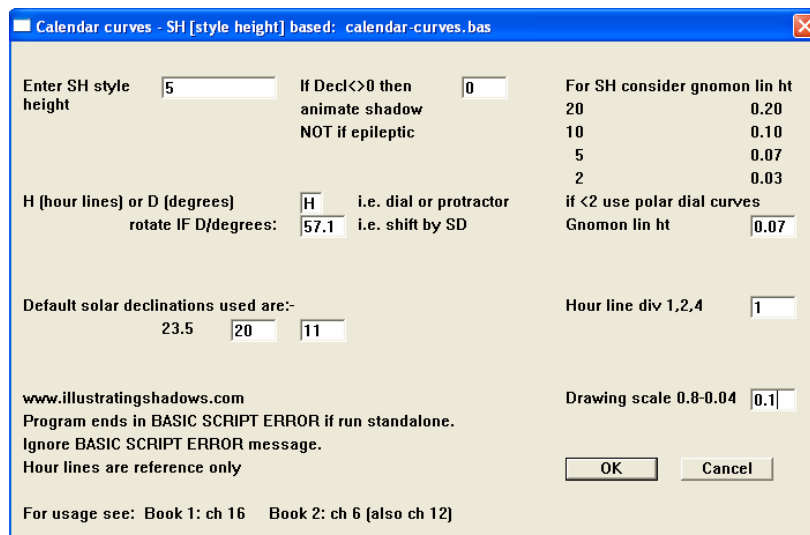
Calendar curves - SH [style height] based: calendar-curves.bas

Enter SH style height 5

If Decl<>0 then animate shadow NOT if epileptic 0

For SH consider gnomon lin ht

| | |
|---|---|
| 20 | 0.20 |
| 10 | 0.10 |
| 5 | 0.07 |
| 2 | 0.03 |

H (hour lines) or D (degrees) H i.e. dial or protractor

rotate IF D/degrees: 57.1 i.e. shift by SD

if <2 use polar dial curves

Gnomon lin ht 0.07

Default solar declinations used are:-

23.5 20 11

Hour line div 1,2,4 1

www.illustratingshadows.com

Program ends in BASIC SCRIPT ERROR if run standalone.

Ignore BASIC SCRIPT ERROR message.

Hour lines are reference only

Drawing scale 0.8-0.04 0.1

OK Cancel

For usage see: Book 1: ch 16 Book 2: ch 6 (also ch 12)